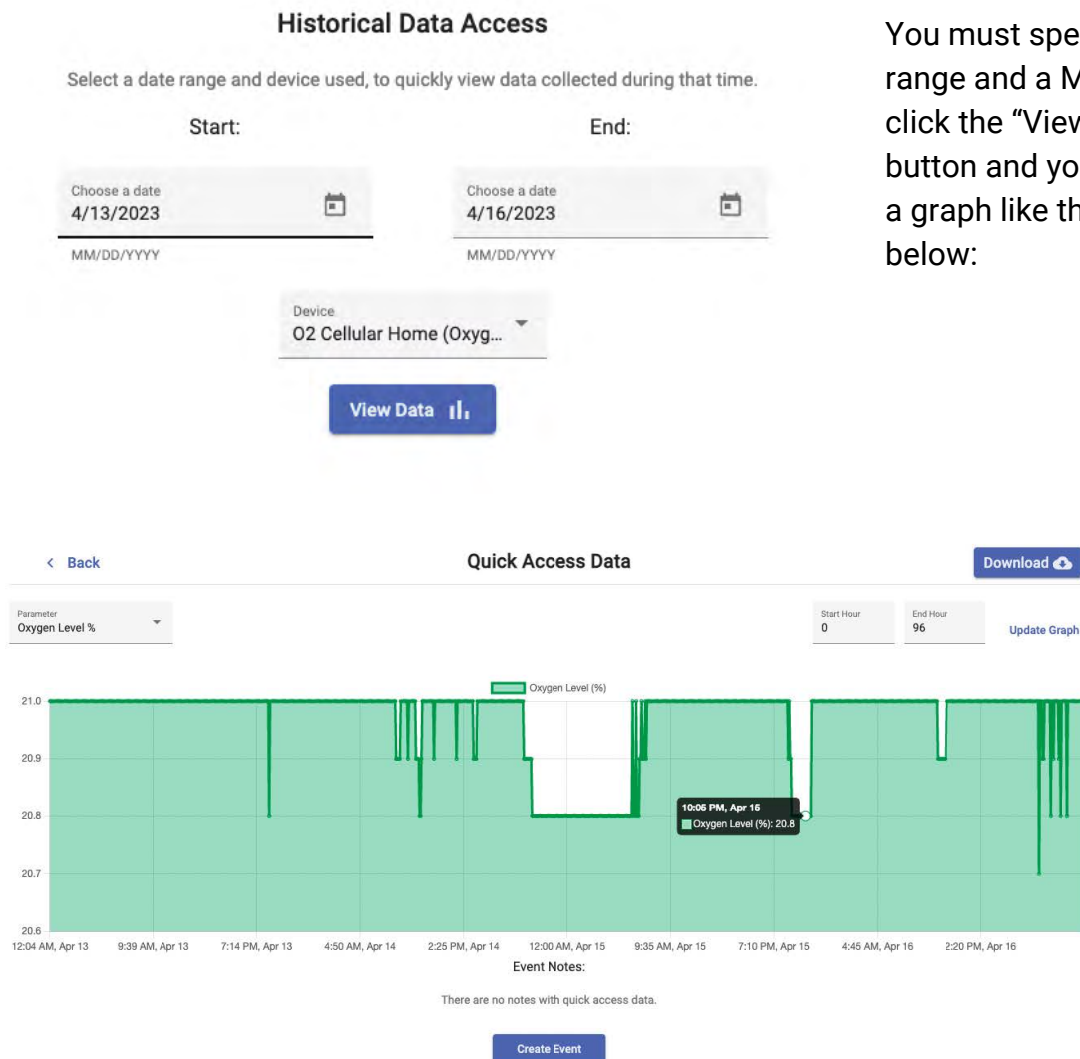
Historical Data Access

Select a date range and device used, to quickly view data collected during that time.

Start:

End:

Choose a date
4/13/2023

MM/DD/YYYY

Choose a date
4/16/2023

MM/DD/YYYY

Device
O2 Cellular Home (Oxyg...

View Data

You must spe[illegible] range and a M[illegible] click the "View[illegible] button and yo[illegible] a graph like th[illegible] below:

< Back

Quick Access Data

Download

Parameter
Oxygen Level %

Start Hour
0

End Hour
96

Update Graph

Oxygen Level (%)

21.0
20.9
20.8
20.7
20.6

10:06 PM, Apr 16
Oxygen Level (%): 20.8

12:04 AM, Apr 13 9:39 AM, Apr 13 7:14 PM, Apr 13 4:50 AM, Apr 14 2:25 PM, Apr 14 12:00 AM, Apr 15 9:35 AM, Apr 15 7:10 PM, Apr 15 4:45 AM, Apr 16 2:20 PM, Apr 16

Event Notes:

There are no notes with quick access data.

Create Event